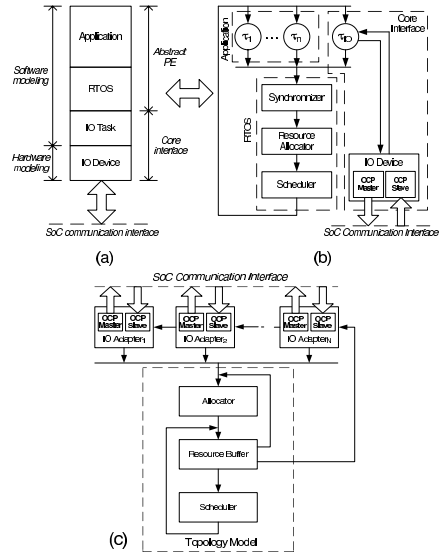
Application

RTOS

IO Task

IO Device

Software modeling

Hardware modeling

Abstract PE

Core interface

SoC communication interface

(a)

Application

$\tau_1$

…

$\tau_n$

$\tau_{IO}$

Core Interface

RTOS

Synchronizer

Resource Allocator

Scheduler

IO Device

OCP Master

OCP Slave

SoC Communication Interface

(b)

SoC Communication Interface

OCP Master

OCP Slave

IO Adapter$_1$

OCP Master

OCP Slave

IO Adapter$_2$

OCP Master

OCP Slave

IO Adapter$_N$

Allocator

Resource Buffer

Scheduler

(c)

Topology Model